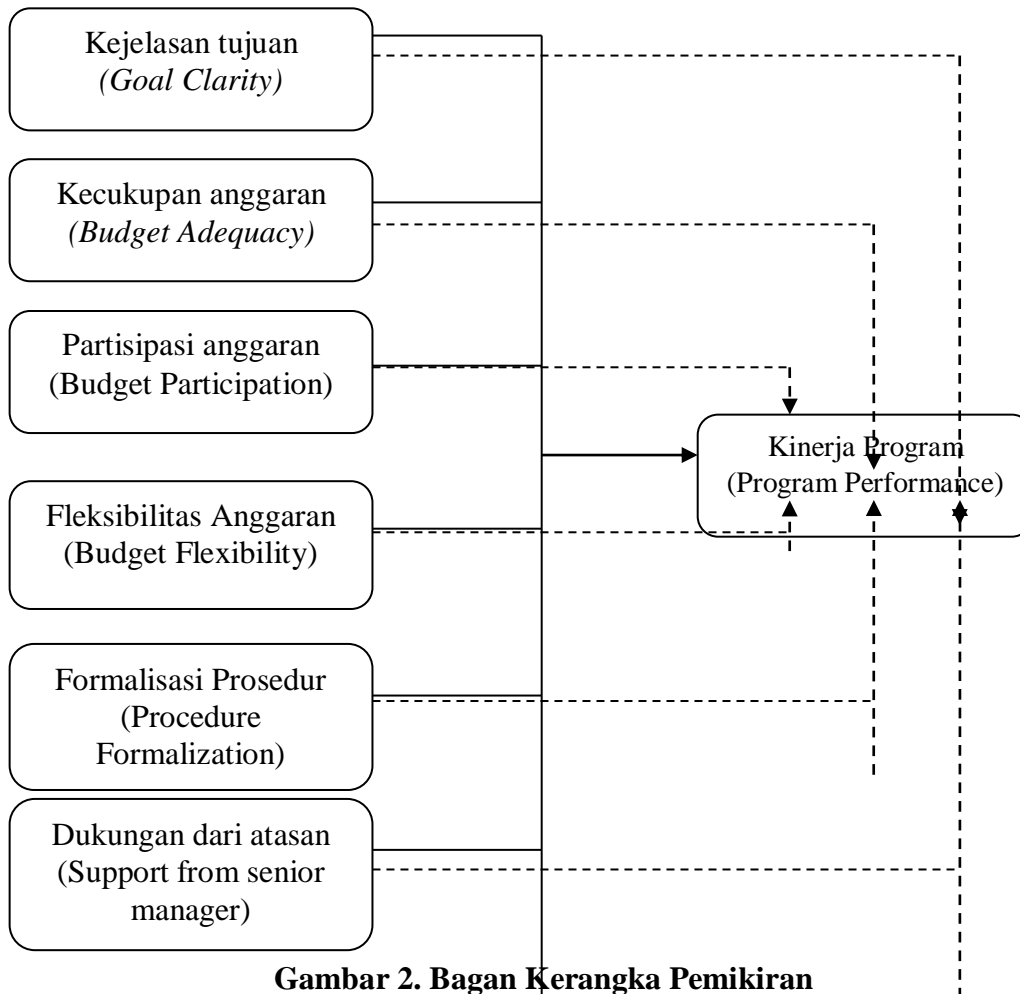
Kejelasan tujuan
*(Goal Clarity)*

Kecukupan anggaran
*(Budget Adequacy)*

Partisipasi anggaran
(Budget Participation)

Fleksibilitas Anggaran
(Budget Flexibility)

Formalisasi Prosedur
(Procedure Formalization)

Dukungan dari atasan
(Support from senior manager)

Kinerja Program
(Program Performance)

**Gambar 2. Bagan Kerangka Pemikiran**